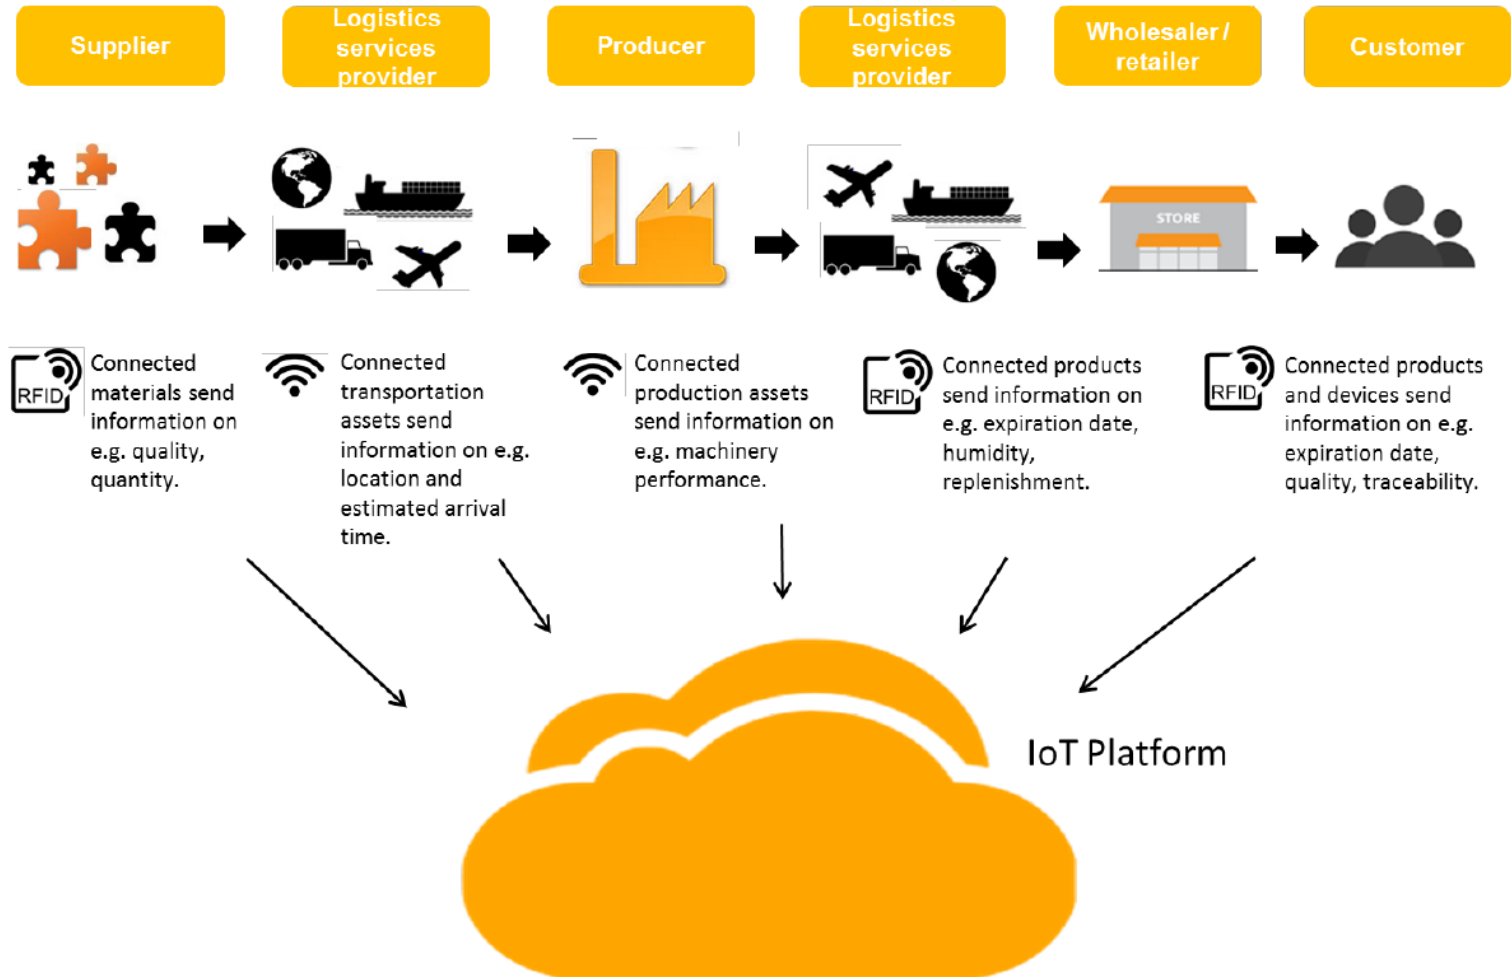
Supplier

Logistics services provider

Producer

Logistics services provider

Wholesaler / retailer

Customer

STORE

RFID

Connected materials send information on e.g. quality, quantity.

Connected transportation assets send information on e.g. location and estimated arrival time.

Connected production assets send information on e.g. machinery performance.

RFID

Connected products send information on e.g. expiration date, humidity, replenishment.

RFID

Connected products and devices send information on e.g. expiration date, quality, traceability.

IoT Platform